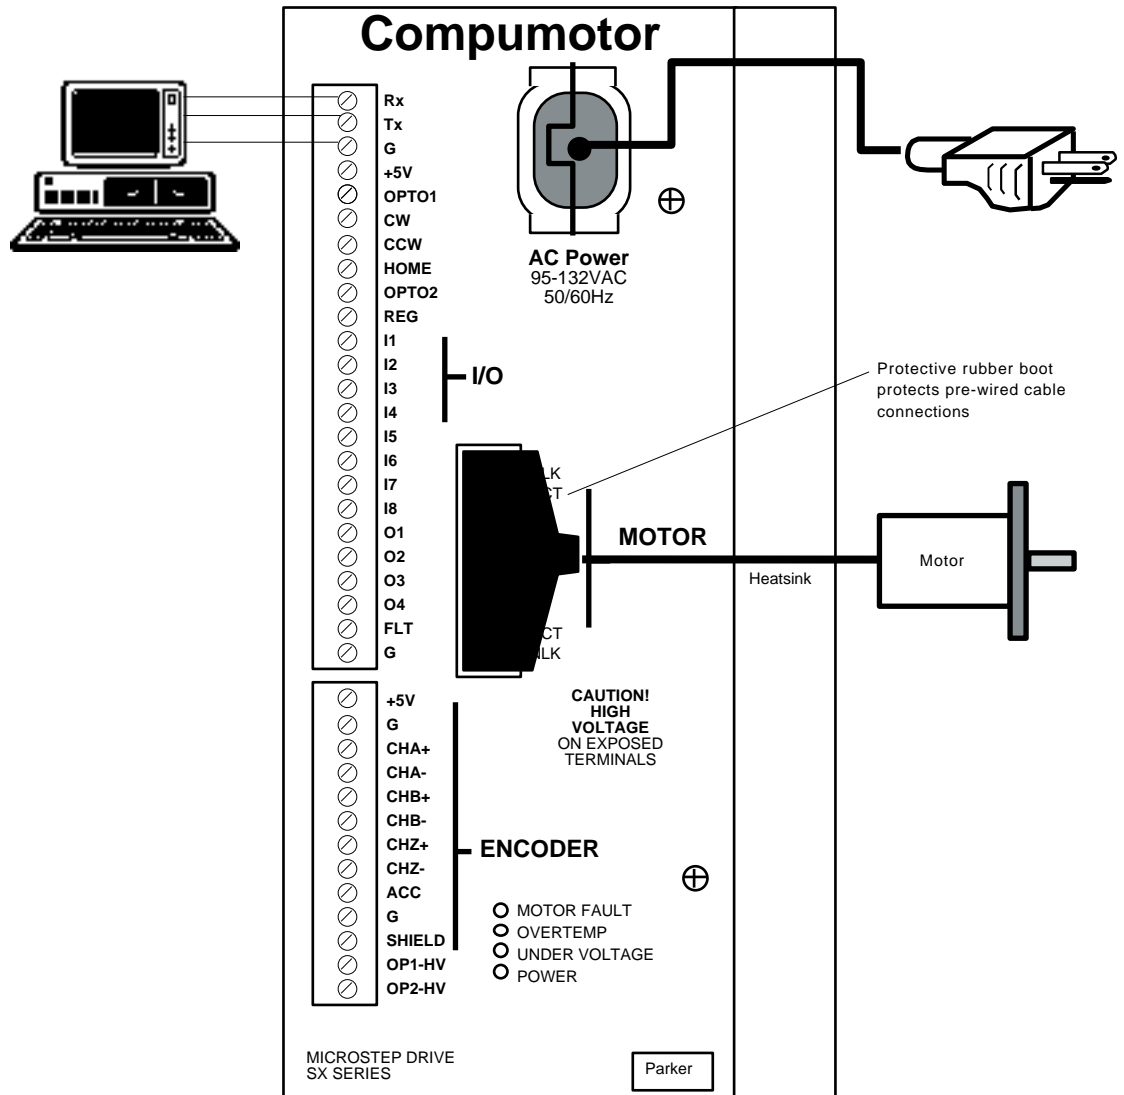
Compumotor

Rx
Tx
G
+5V
OPTO1
CW
CCW
HOME
OPTO2
REG
I1
I2
I3
I4
I5
I6
I7
I8
O1
O2
O3
O4
FLT
G

I/O

AC Power
95-132VAC
50/60Hz

Protective rubber boot protects pre-wired cable connections

LK
CT
CT
LK

MOTOR

Heatsink

Motor

+5V
G
CHA+
CHA-
CHB+
CHB-
CHZ+
CHZ-
ACC
G
SHIELD
OP1-HV
OP2-HV

ENCODER

CAUTION!
HIGH
VOLTAGE
ON EXPOSED
TERMINALS

MOTOR FAULT
OVERTEMP
UNDER VOLTAGE
POWER

MICROSTEP DRIVE
SX SERIES

Parker